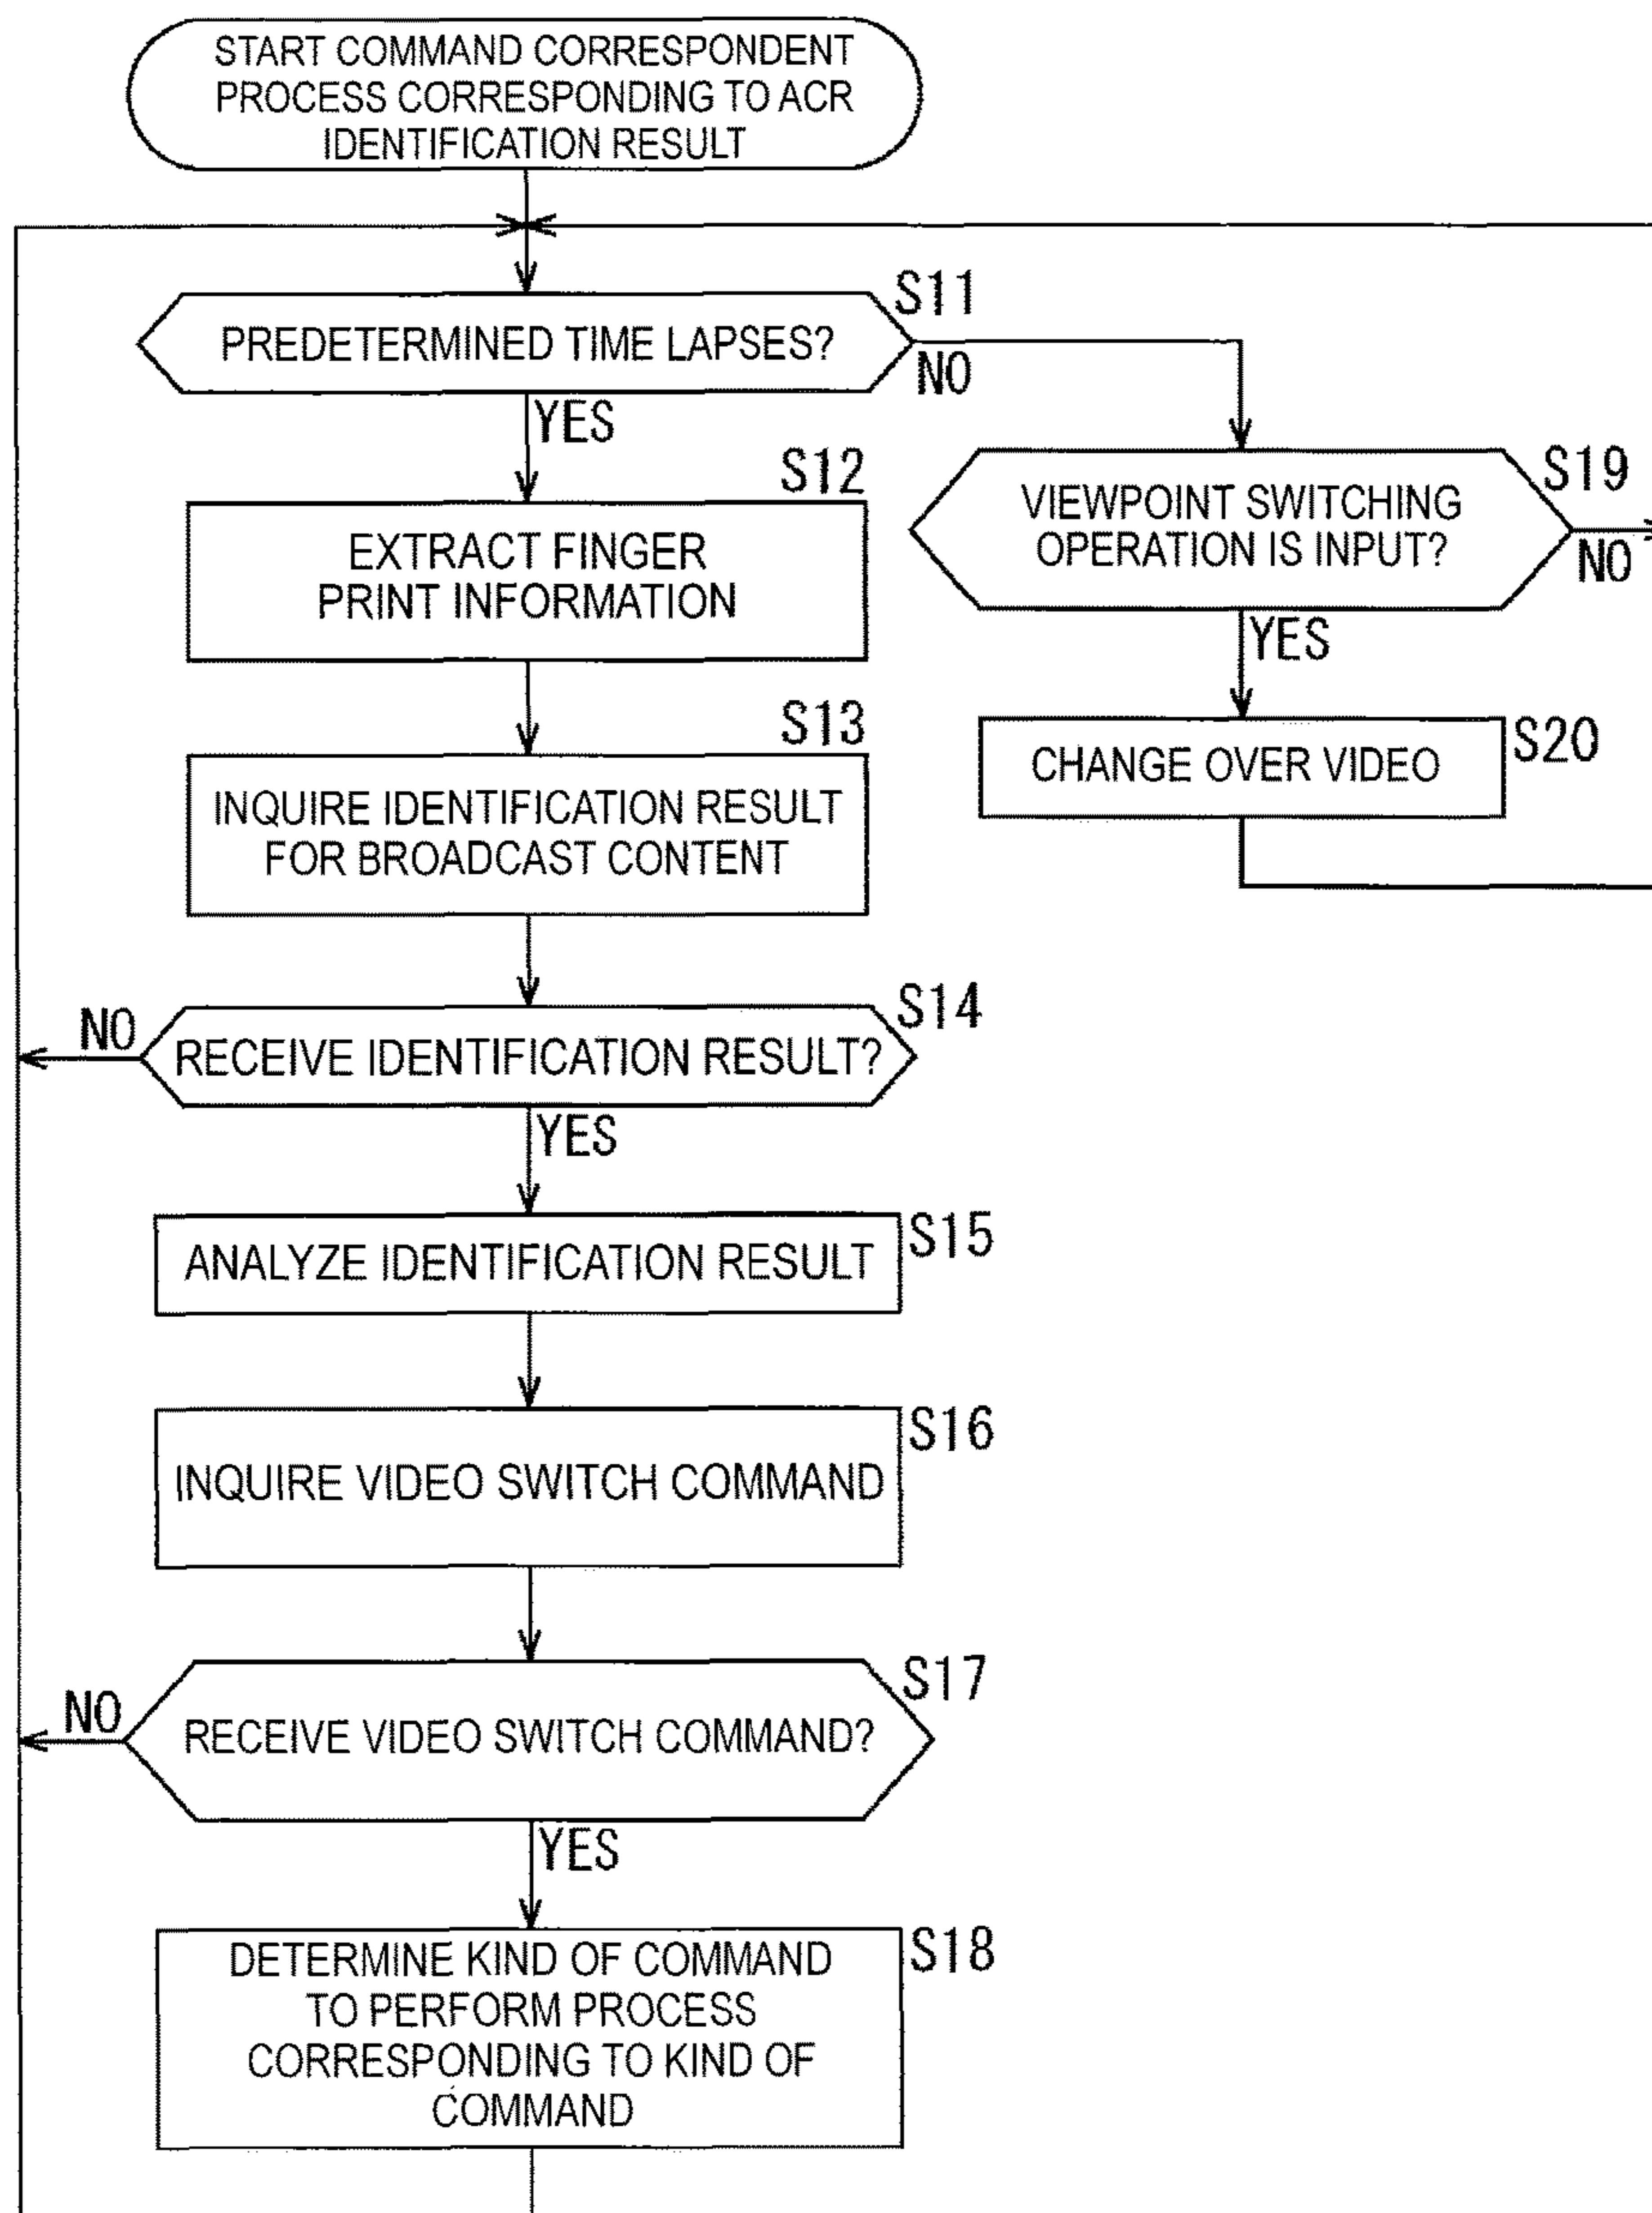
START COMMAND CORRESPONDENT PROCESS CORRESPONDING TO ACR IDENTIFICATION RESULT

S11
PREDETERMINED TIME LAPSES?
NO
YES

S12
EXTRACT FINGER PRINT INFORMATION

S13
INQUIRE IDENTIFICATION RESULT FOR BROADCAST CONTENT

S14
NO
RECEIVE IDENTIFICATION RESULT?
YES

S15
ANALYZE IDENTIFICATION RESULT

S16
INQUIRE VIDEO SWITCH COMMAND

S17
NO
RECEIVE VIDEO SWITCH COMMAND?
YES

S18
DETERMINE KIND OF COMMAND TO PERFORM PROCESS CORRESPONDING TO KIND OF COMMAND

S19
VIEWPOINT SWITCHING OPERATION IS INPUT?
NO
YES

S20
CHANGE OVER VIDEO